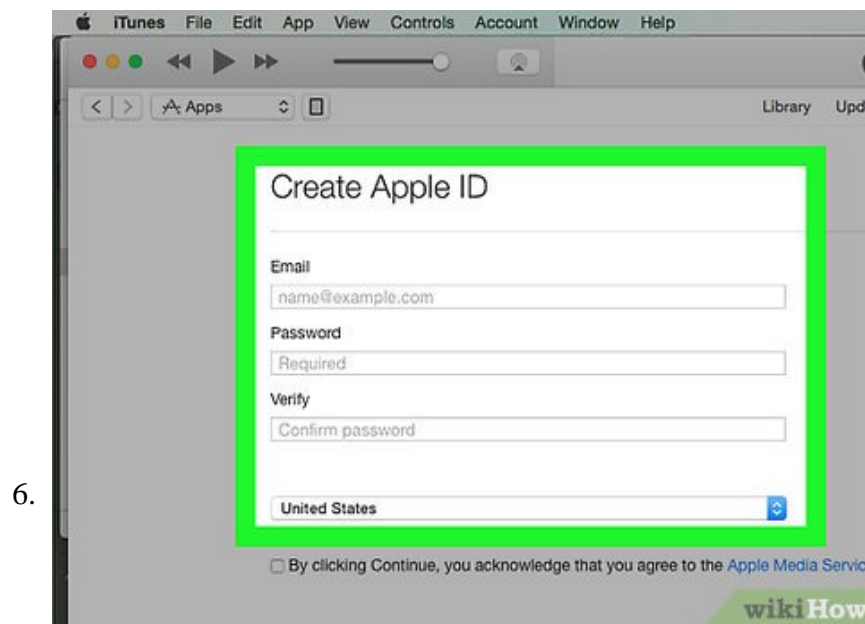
6.

iTunes File Edit App View Controls Account Window Help

Apps

Library Upd

Create Apple ID

Email

name@example.com

Password

Required

Verify

Confirm password

United States

By clicking Continue, you acknowledge that you agree to the Apple Media Servic

wikiHow